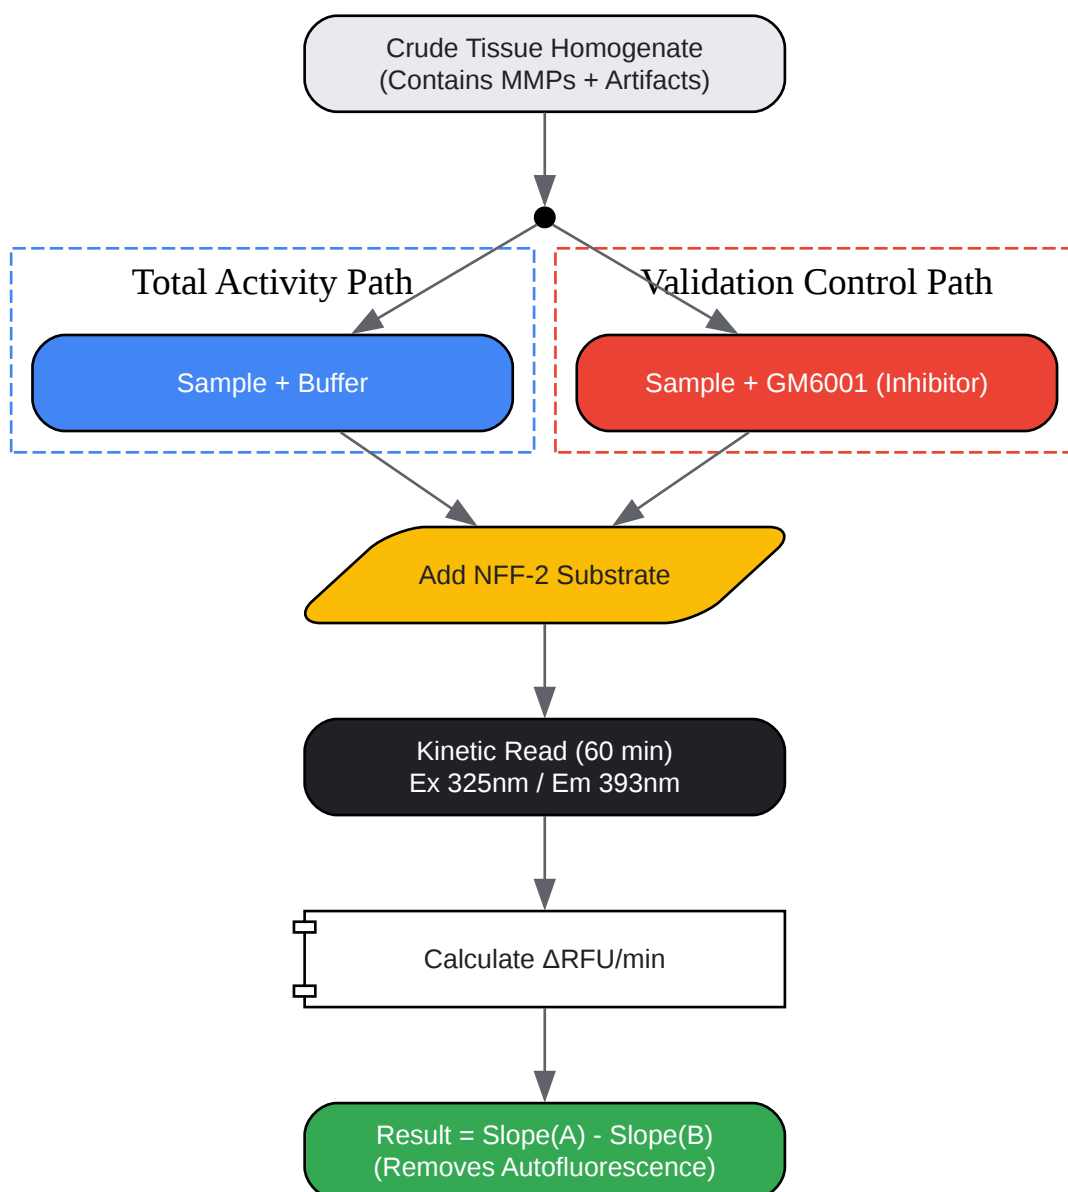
Crude Tissue Homogenate
(Contains MMPs + Artifacts)

Total Activity Path

Sample + Buffer

Validation Control Path

Sample + GM6001 (Inhibitor)

Add NFF-2 Substrate

Kinetic Read (60 min)
Ex 325nm / Em 393nm

Calculate ΔRFU/min

Result = Slope(A) - Slope(B)
(Removes Autofluorescence)